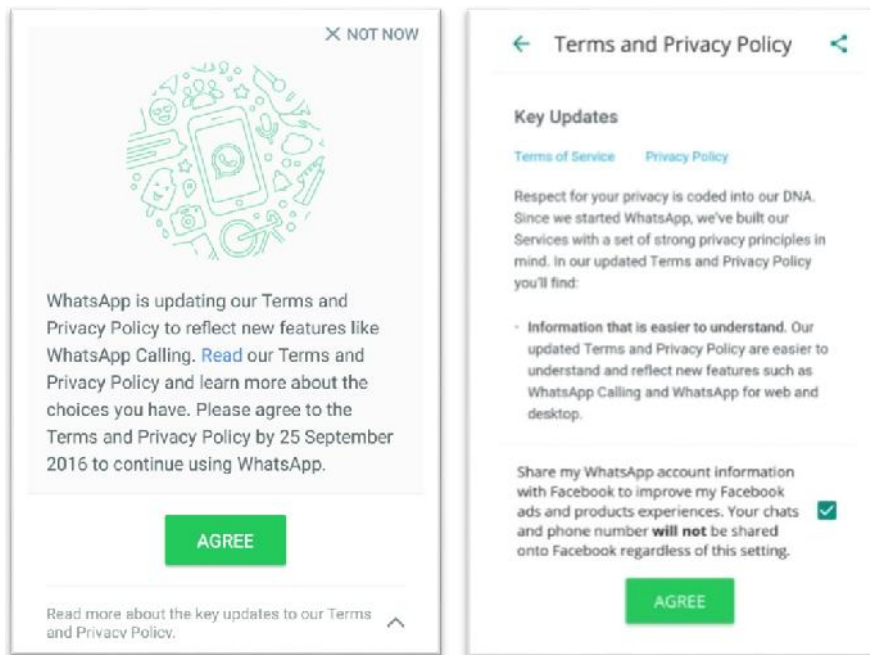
NOT NOW

WhatsApp is updating our Terms and Privacy Policy to reflect new features like WhatsApp Calling. Read our Terms and Privacy Policy and learn more about the choices you have. Please agree to the Terms and Privacy Policy by 25 September 2016 to continue using WhatsApp.

AGREE

Read more about the key updates to our Terms and Privacy Policy.

Terms and Privacy Policy

Key Updates

Terms of Service Privacy Policy

Respect for your privacy is coded into our DNA. Since we started WhatsApp, we've built our Services with a set of strong privacy principles in mind. In our updated Terms and Privacy Policy you'll find:

• **Information that is easier to understand.** Our updated Terms and Privacy Policy are easier to understand and reflect new features such as WhatsApp Calling and WhatsApp for web and desktop.

Share my WhatsApp account information with Facebook to improve my Facebook ads and products experiences. Your chats and phone number **will not** be shared onto Facebook regardless of this setting.

AGREE